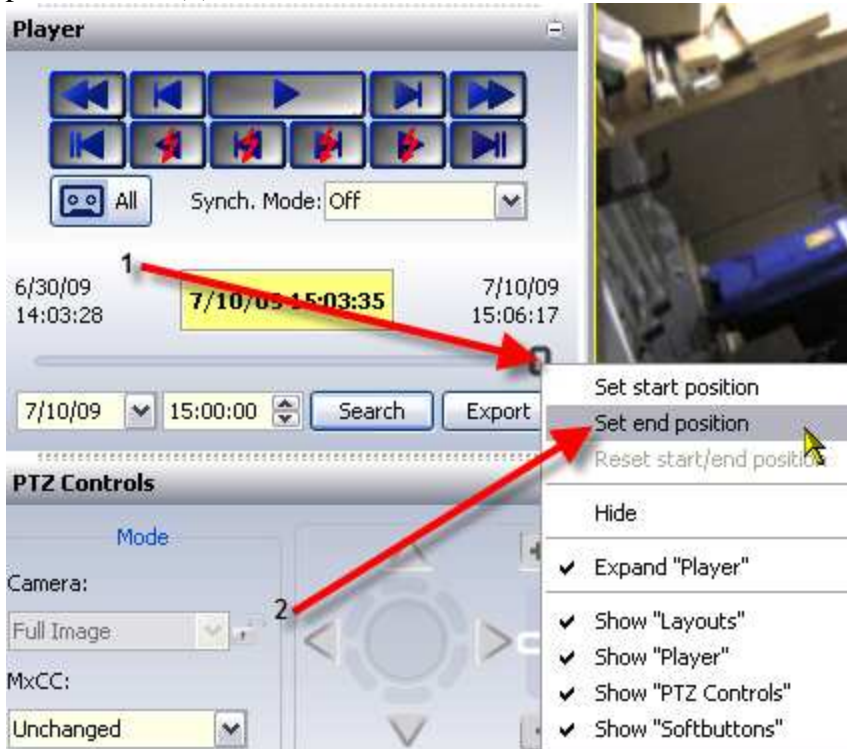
Player

All

Synch. Mode: Off

1

6/30/09
14:03:28

7/10/09 15:03:35

7/10/09
15:06:17

7/10/09

15:00:00

Search

Export

Set start position

Set end position

Reset start/end positio

Hide

Expand "Player"

Show "Layouts"

Show "Player"

Show "PTZ Controls"

Show "Softbuttons"

PTZ Controls

Mode

Camera:

Full Image

MxCC:

Unchanged

2